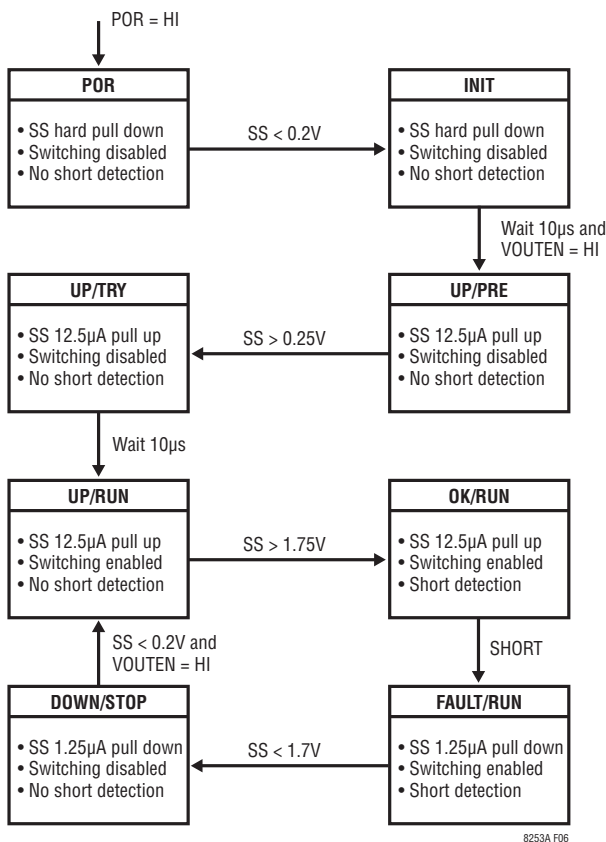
POR = HI

POR

• SS hard pull down
• Switching disabled
• No short detection

SS < 0.2V

INIT

• SS hard pull down
• Switching disabled
• No short detection

Wait 10μs and VOUTEN = HI

UP/TRY

• SS 12.5μA pull up
• Switching disabled
• No short detection

SS > 0.25V

UP/PRE

• SS 12.5μA pull up
• Switching disabled
• No short detection

Wait 10μs

UP/RUN

• SS 12.5μA pull up
• Switching enabled
• No short detection

SS > 1.75V

OK/RUN

• SS 12.5μA pull up
• Switching enabled
• Short detection

SS < 0.2V and VOUTEN = HI

SHORT

DOWN/STOP

• SS 1.25μA pull down
• Switching disabled
• No short detection

SS < 1.7V

FAULT/RUN

• SS 1.25μA pull down
• Switching enabled
• Short detection

8253A F06